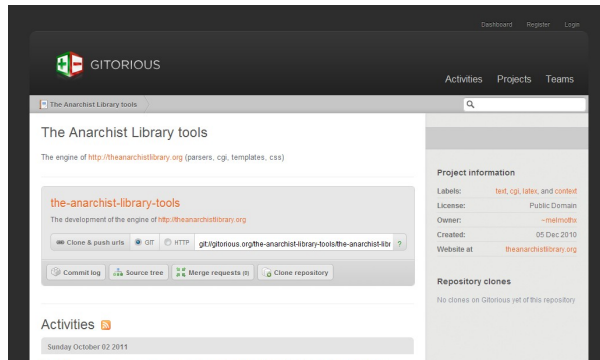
Dashboard Register Login

GITORIOUS

Activities Projects Teams

The Anarchist Library tools

The Anarchist Library tools

The engine of http://theanarchistlibrary.org (parsers, cgi, templates, css)

the-anarchist-library-tools

The development of the engine of http://theanarchistlibrary.org

Clone & push urls GIT HTTP git://gitorious.org/the-anarchist-library-tools/the-anarchist-libr ?

Commit log Source tree Merge requests (0) Clone repository

Activities

Sunday October 02 2011

Project information

| | |
|---|---|
| Labels: | text, cgi, latex, and context |
| License: | Public Domain |
| Owner: | ~melmothx |
| Created: | 05 Dec 2010 |
| Website at | theanarchistlibrary.org |

Repository clones

No clones on Gitorious yet of this repository